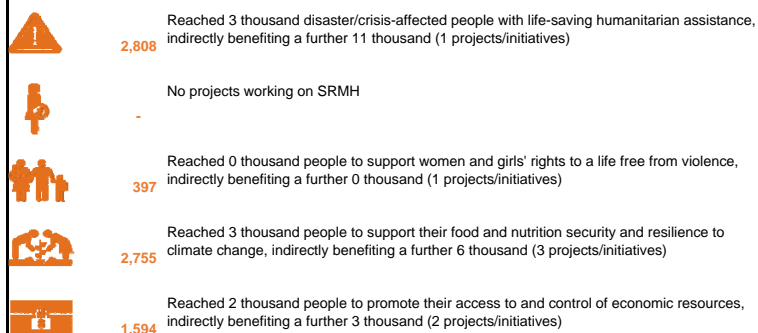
2,808

Reached 3 thousand disaster/crisis-affected people with life-saving humanitarian assistance, indirectly benefiting a further 11 thousand (1 projects/initiatives)

-

No projects working on SRMH

397

Reached 0 thousand people to support women and girls' rights to a life free from violence, indirectly benefiting a further 0 thousand (1 projects/initiatives)

2,755

Reached 3 thousand people to support their food and nutrition security and resilience to climate change, indirectly benefiting a further 6 thousand (3 projects/initiatives)

1,594

Reached 2 thousand people to promote their access to and control of economic resources, indirectly benefiting a further 3 thousand (2 projects/initiatives)